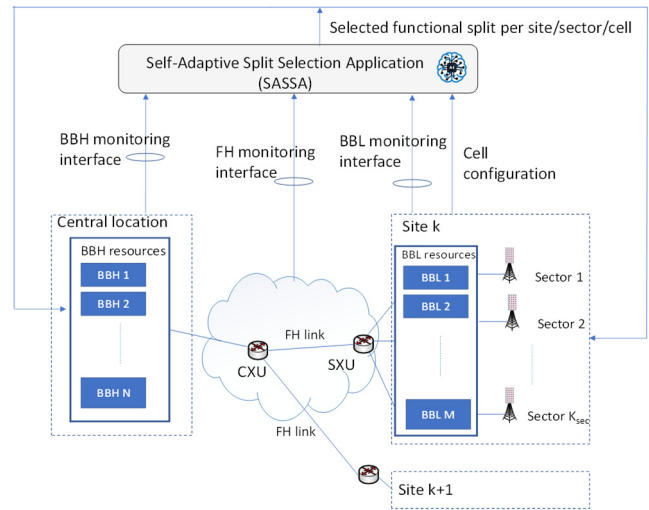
Selected functional split per site/sector/cell

Self-Adaptive Split Selection Application (SASSA)

BBH monitoring interface

FH monitoring interface

BBL monitoring interface

Cell configuration

Central location

BBH resources

BBH 1

BBH 2

BBH N

FH link

CXU

SXU

FH link

Site k

BBL resources

BBL 1

BBL 2

BBL M

Sector 1

Sector 2

Sector $K_{sec}$

Site k+1